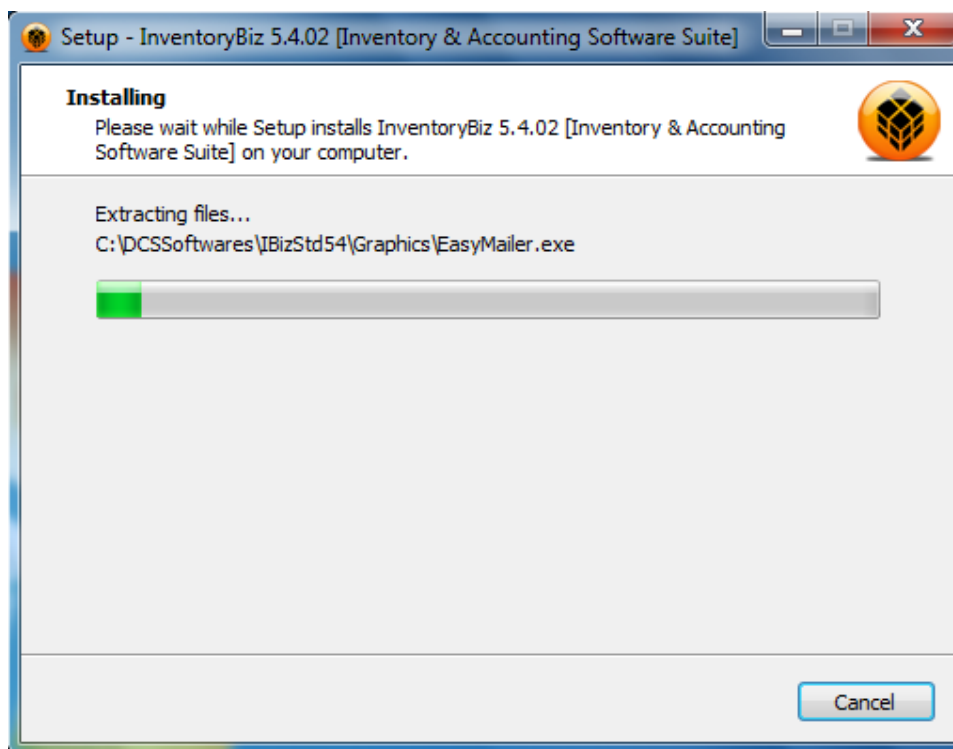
Setup - InventoryBiz 5.4.02 [Inventory & Accounting Software Suite]

Installing

Please wait while Setup installs InventoryBiz 5.4.02 [Inventory & Accounting Software Suite] on your computer.

Extracting files...

C:\DCSSoftwares\IBizStd54\Graphics\EasyMailer.exe

Cancel